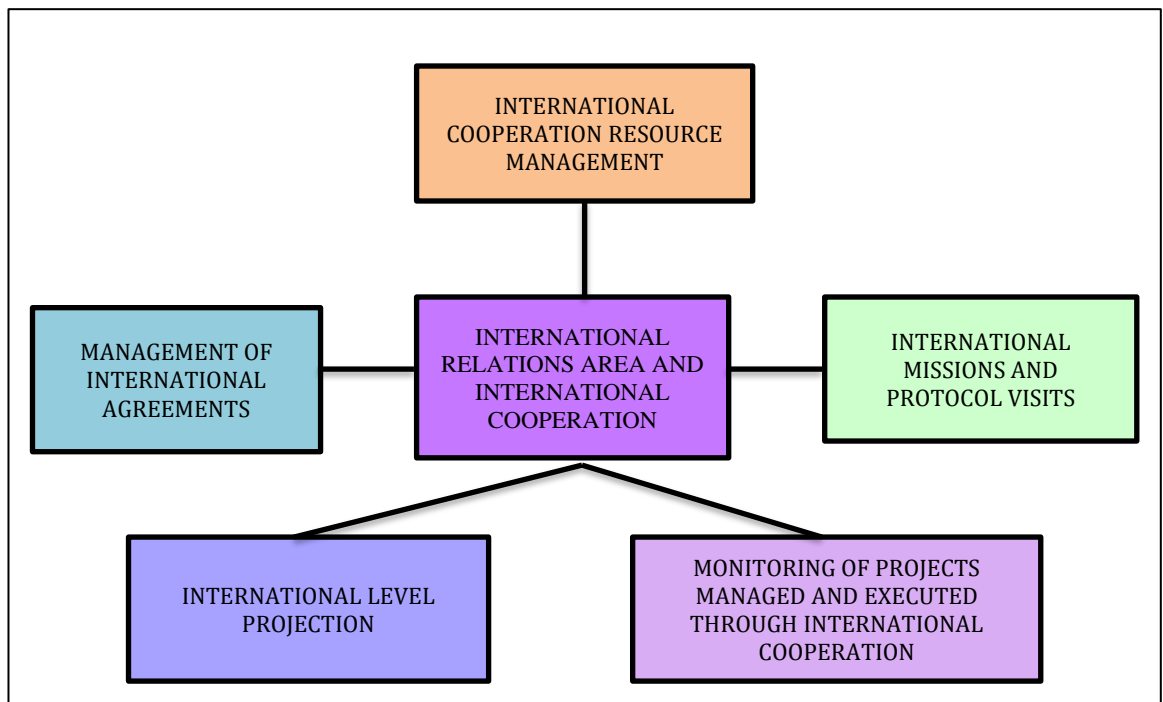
INTERNATIONAL COOPERATION RESOURCE MANAGEMENT

MANAGEMENT OF INTERNATIONAL AGREEMENTS

INTERNATIONAL RELATIONS AREA AND INTERNATIONAL COOPERATION

INTERNATIONAL MISSIONS AND PROTOCOL VISITS

INTERNATIONAL LEVEL PROJECTION

MONITORING OF PROJECTS MANAGED AND EXECUTED THROUGH INTERNATIONAL COOPERATION